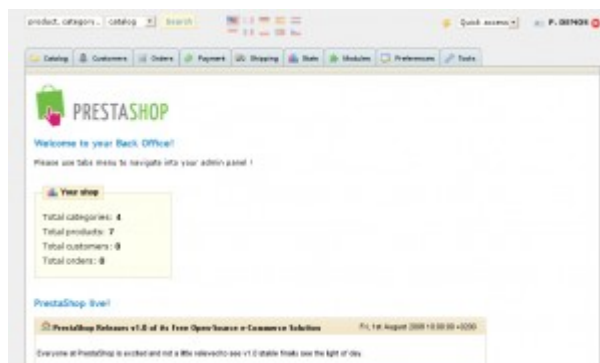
product, category... catalog Search

Quick access P. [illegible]

Catalog Customers Orders Payment Shipping Stats Modules Preferences Tools

PRESTASHOP

Welcome to your Back Office!

Please use tabs menu to navigate into your admin panel !

Your shop

Total categories: 4
Total products: 7
Total customers: 0
Total orders: 0

PrestaShop live!

PrestaShop Releases v1.0 of its Free Open-Source e-Commerce Solution

Fri, 1st August 2008 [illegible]

Everyone at PrestaShop is excited and not a little relieved to see v1.0 stable finally see the light of day.